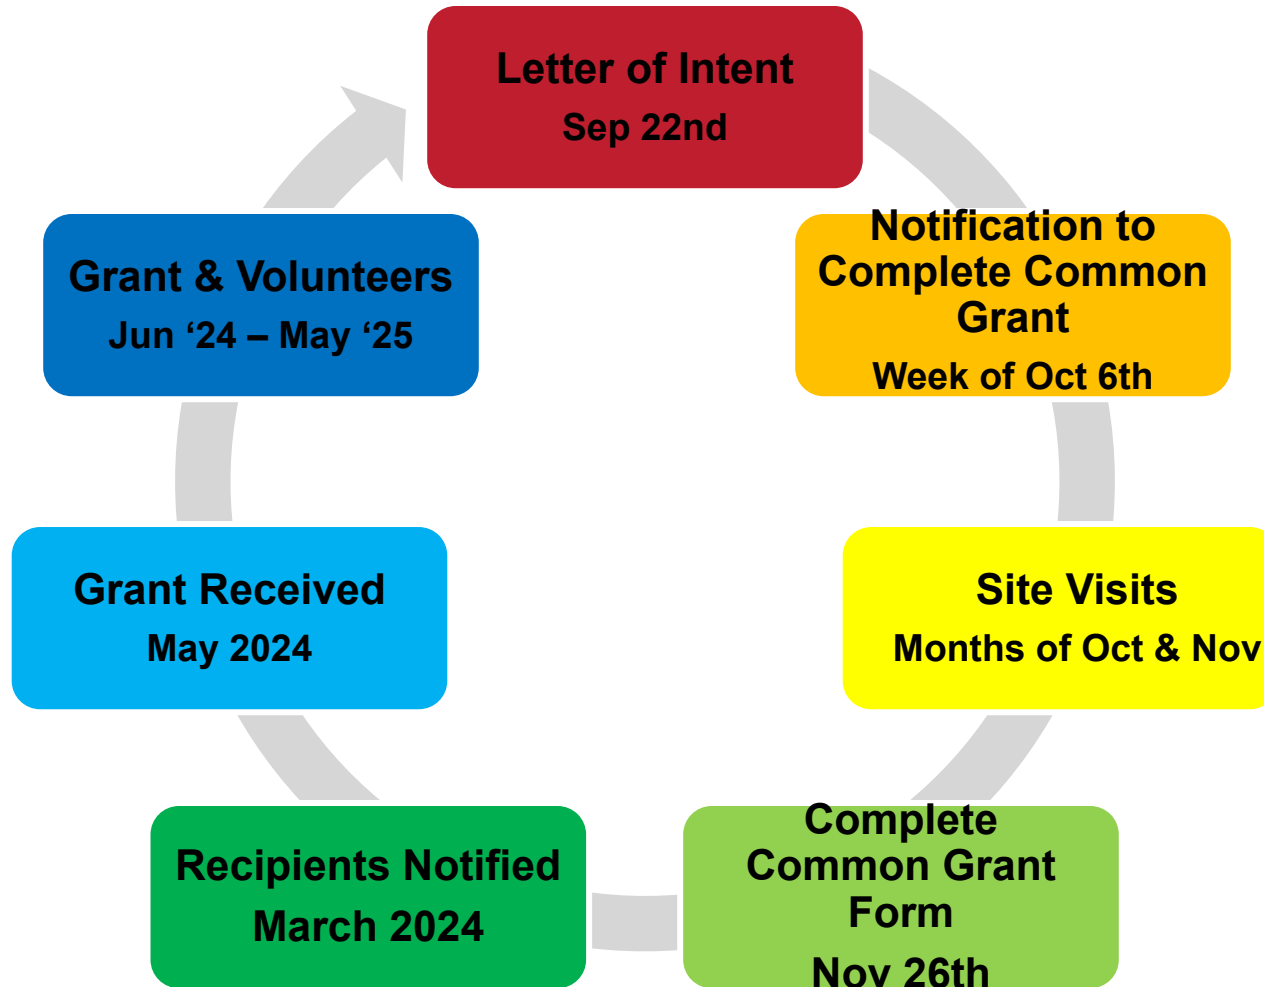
Letter of Intent
Sep 22nd

Notification to Complete Common Grant
Week of Oct 6th

Site Visits
Months of Oct & Nov

Complete Common Grant Form
Nov 26th

Recipients Notified
March 2024

Grant Received
May 2024

Grant & Volunteers
Jun ‘24 – May ‘25